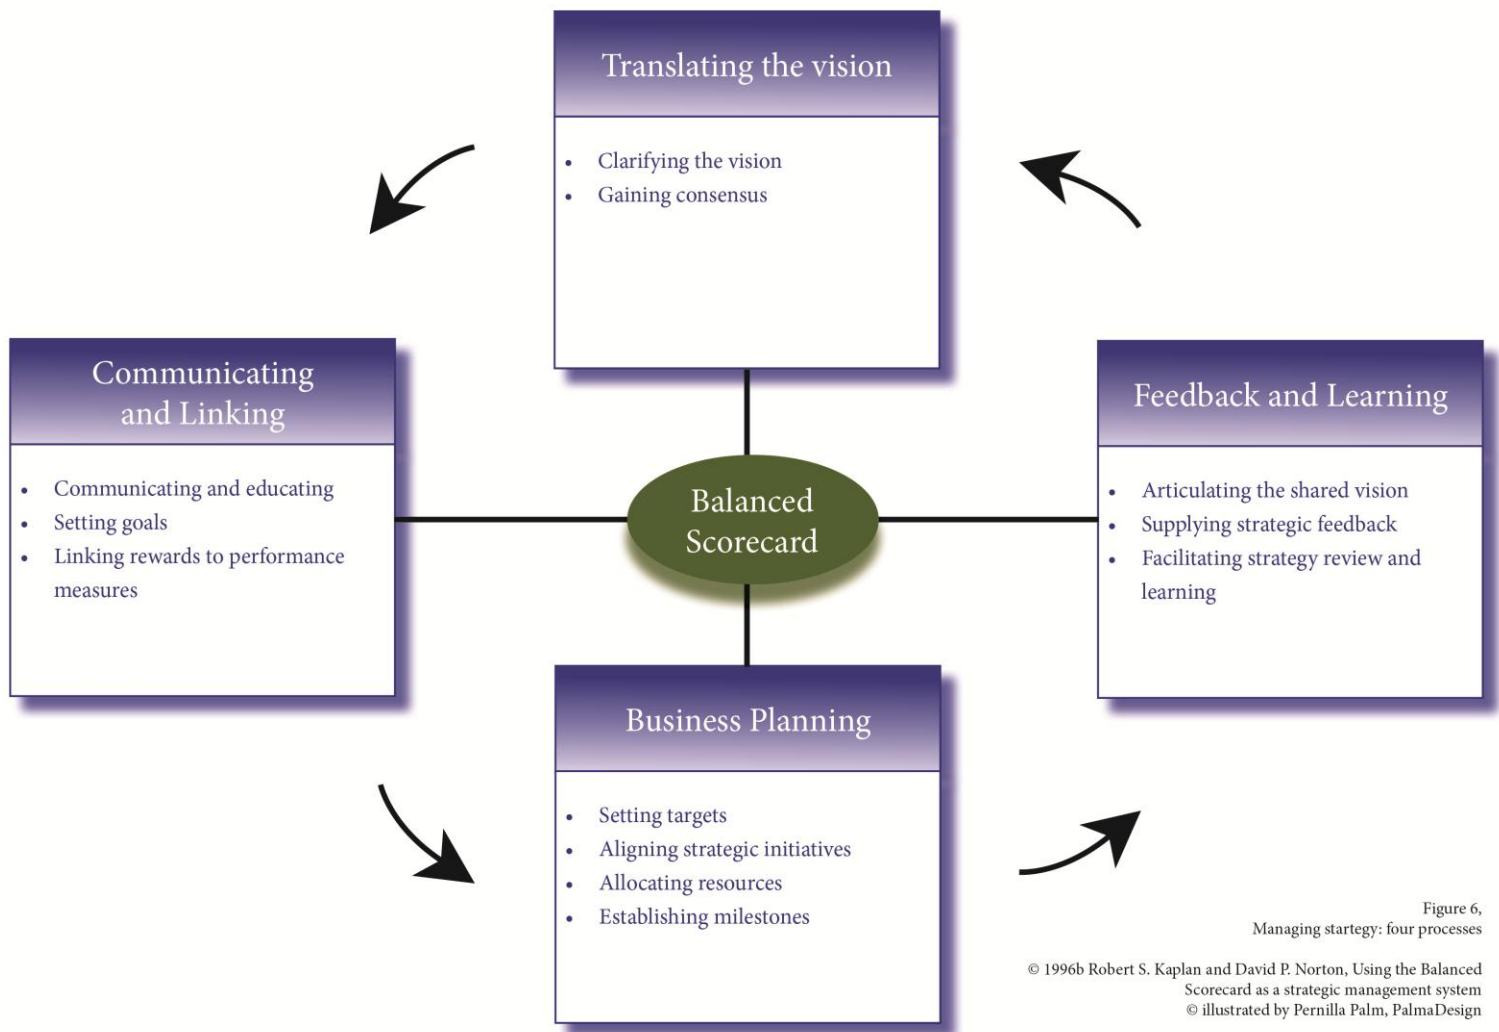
Translating the vision

- Clarifying the vision
- Gaining consensus

Communicating and Linking

- Communicating and educating
- Setting goals
- Linking rewards to performance measures

Balanced Scorecard

Feedback and Learning

- Articulating the shared vision
- Supplying strategic feedback
- Facilitating strategy review and learning

Business Planning

- Setting targets
- Aligning strategic initiatives
- Allocating resources
- Establishing milestones

Figure 6,
Managing startegy: four processes

© 1996b Robert S. Kaplan and David P. Norton, Using the Balanced Scorecard as a strategic management system
© illustrated by Pernilla Palm, PalmaDesign